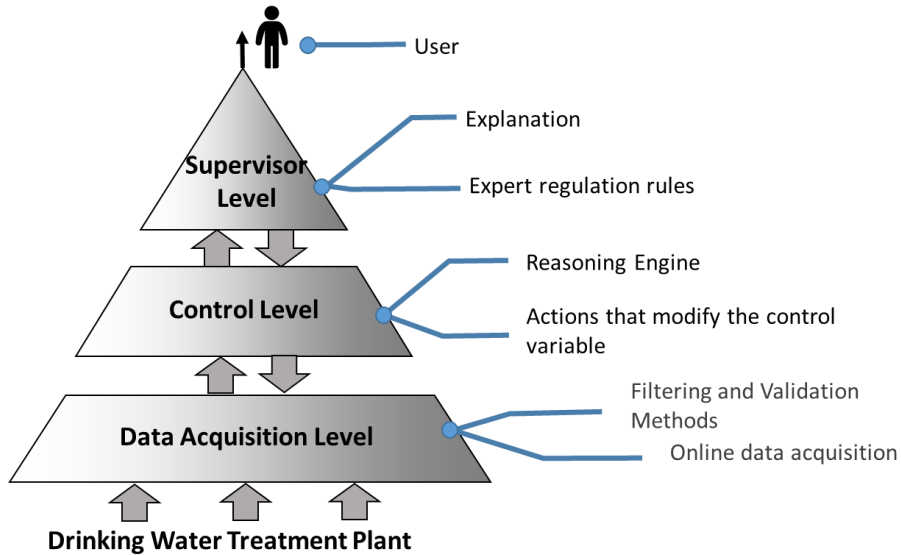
User

Supervisor Level

Explanation

Expert regulation rules

Control Level

Reasoning Engine

Actions that modify the control variable

Data Acquisition Level

Filtering and Validation Methods

Online data acquisition

Drinking Water Treatment Plant